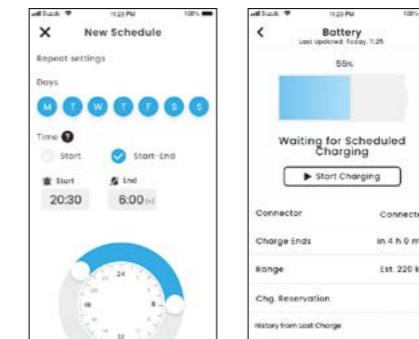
Suzuki 11:23 PM 100%

New Schedule

Repeat settings

Days

M T W T F S S

Time

Start

Start-End

Start

End

20:30

6:00

24

18

6

12

Suzuki 11:23 PM 100%

Battery

Last Updated: Today, 11:25

55%

Waiting for Scheduled Charging

Start Charging

Connector

Connecte

Charge Ends

in 4 h 0 m

Range

Est. 220 k

Chg. Reservation

History from Last Charge